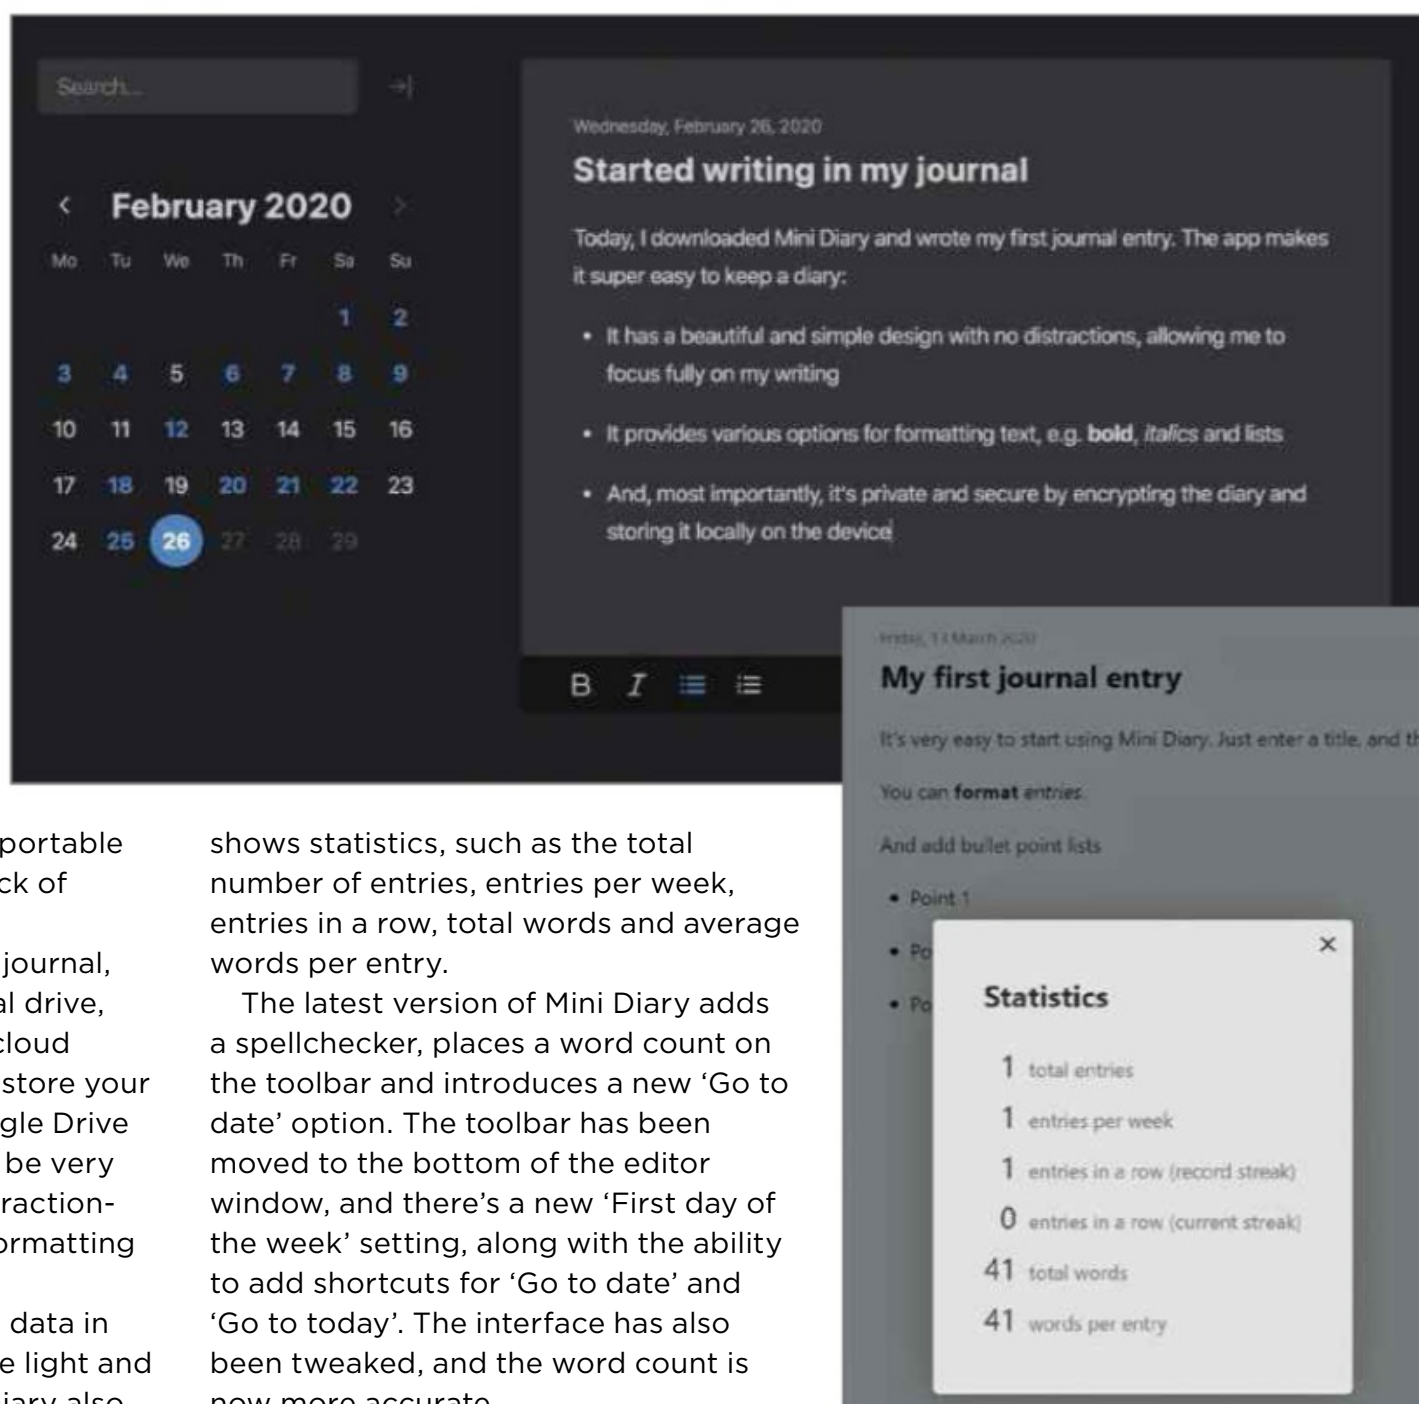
Search...

February 2020

| Mo | Tu | We | Th | Fr | Sa | Su |
|---|---|---|---|---|---|---|
| | | | | | 1 | 2 |
| 3 | 4 | 5 | 6 | 7 | 8 | 9 |
| 10 | 11 | 12 | 13 | 14 | 15 | 16 |
| 17 | 18 | 19 | 20 | 21 | 22 | 23 |
| 24 | 25 | 26 | 27 | 28 | 29 | |

Wednesday, February 26, 2020

Started writing in my journal

Today, I downloaded Mini Diary and wrote my first journal entry. The app makes it super easy to keep a diary:

• It has a beautiful and simple design with no distractions, allowing me to focus fully on my writing

• It provides various options for formatting text, e.g. **bold**, *italics* and lists

• And, most importantly, it's private and secure by encrypting the diary and storing it locally on the device

B I

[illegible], 13 March 2020

My first journal entry

It's very easy to start using Mini Diary. Just enter a title, and th

You can **format** entries

And add bullet point lists

• Point 1

• Po

• Po

×

Statistics

1 total entries

1 entries per week

1 entries in a row (record streak)

0 entries in a row (current streak)

41 total words

41 words per entry

portable ck of

journal, al drive, cloud store your gle Drive be very raction- ormatting

data in e light and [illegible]

shows statistics, such as the total number of entries, entries per week, entries in a row, total words and average words per entry.

The latest version of Mini Diary adds a spellchecker, places a word count on the toolbar and introduces a new 'Go to date' option. The toolbar has been moved to the bottom of the editor window, and there's a new 'First day of the week' setting, along with the ability to add shortcuts for 'Go to date' and 'Go to today'. The interface has also been tweaked, and the word count is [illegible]